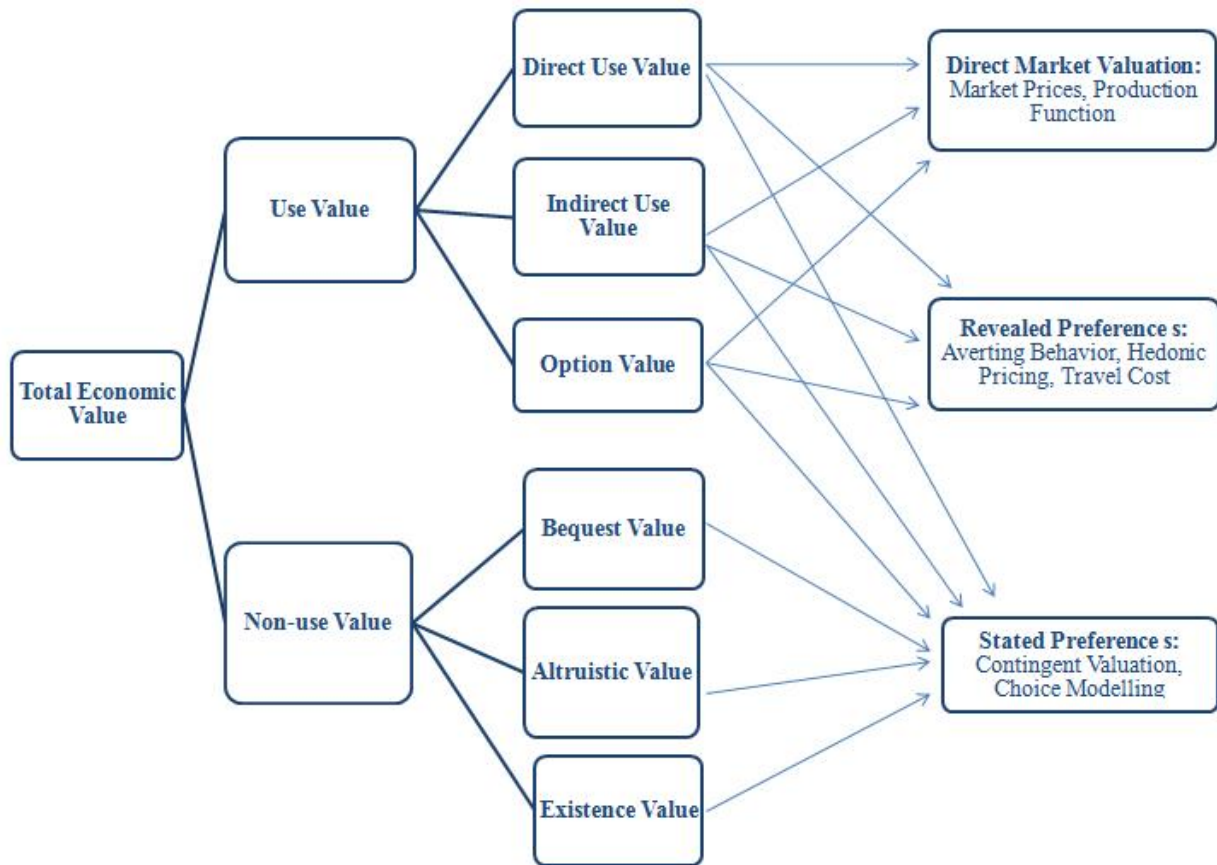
Total Economic Value

Use Value

Non-use Value

Direct Use Value

Indirect Use Value

Option Value

Bequest Value

Altruistic Value

Existence Value

Direct Market Valuation: Market Prices, Production Function

Revealed Preference s: Averting Behavior, Hedonic Pricing, Travel Cost

Stated Preference s: Contingent Valuation, Choice Modelling